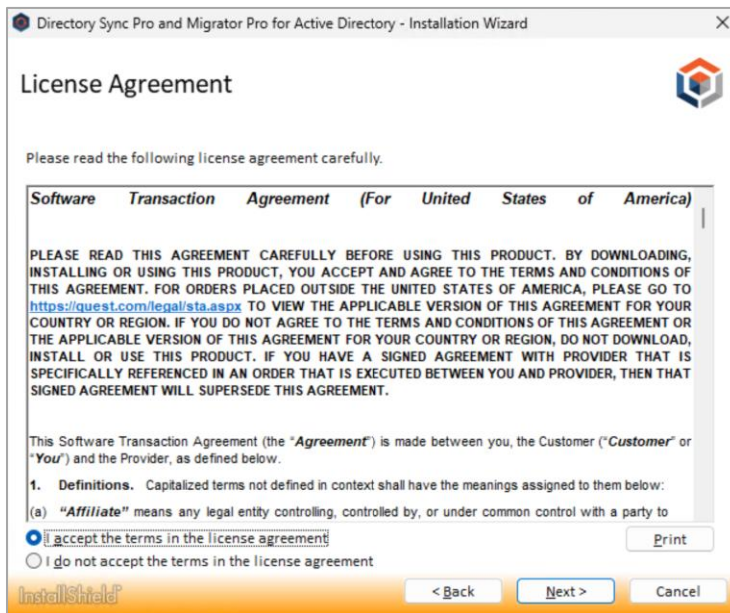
Directory Sync Pro and Migrator Pro for Active Directory - Installation Wizard

License Agreement

Please read the following license agreement carefully.

**Software Transaction Agreement (For United States of America)**

PLEASE READ THIS AGREEMENT CAREFULLY BEFORE USING THIS PRODUCT. BY DOWNLOADING, INSTALLING OR USING THIS PRODUCT, YOU ACCEPT AND AGREE TO THE TERMS AND CONDITIONS OF THIS AGREEMENT. FOR ORDERS PLACED OUTSIDE THE UNITED STATES OF AMERICA, PLEASE GO TO https://quest.com/legal/sta.aspx TO VIEW THE APPLICABLE VERSION OF THIS AGREEMENT FOR YOUR COUNTRY OR REGION. IF YOU DO NOT AGREE TO THE TERMS AND CONDITIONS OF THIS AGREEMENT OR THE APPLICABLE VERSION OF THIS AGREEMENT FOR YOUR COUNTRY OR REGION, DO NOT DOWNLOAD, INSTALL OR USE THIS PRODUCT. IF YOU HAVE A SIGNED AGREEMENT WITH PROVIDER THAT IS SPECIFICALLY REFERENCED IN AN ORDER THAT IS EXECUTED BETWEEN YOU AND PROVIDER, THEN THAT SIGNED AGREEMENT WILL SUPERSEDE THIS AGREEMENT.

This Software Transaction Agreement (the "**Agreement**") is made between you, the Customer ("**Customer**" or "**You**") and the Provider, as defined below.

1. **Definitions.** Capitalized terms not defined in context shall have the meanings assigned to them below:

(a) **"Affiliate"** means any legal entity controlling, controlled by, or under common control with a party to

I accept the terms in the license agreement

I do not accept the terms in the license agreement

Print

InstallShield

< Back

Next >

Cancel